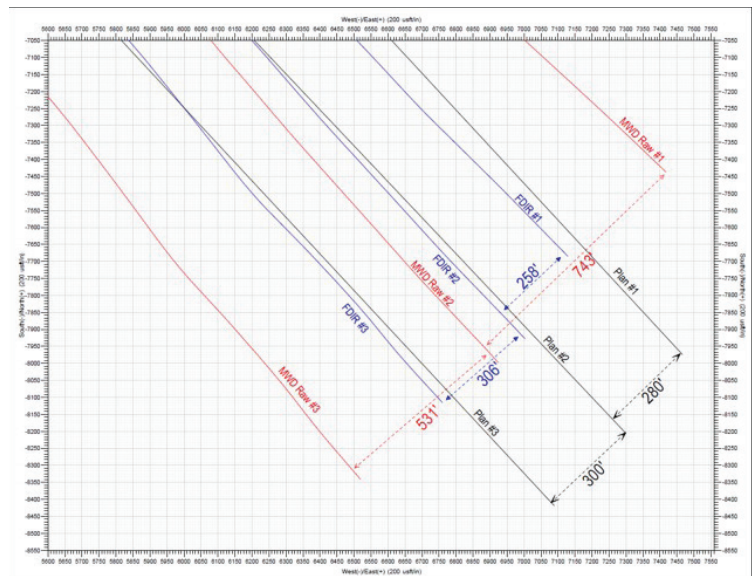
West(-)/East(+) (200 usft/in)

5600 5650 5700 5750 5800 5850 5900 5950 6000 6050 6100 6150 6200 6250 6300 6350 6400 6450 6500 6550 6600 6650 6700 6750 6800 6850 6900 6950 7000 7050 7100 7150 7200 7250 7300 7350 7400 7450 7500 7550

-7050 -7100 -7150 -7200 -7250 -7300 -7350 -7400 -7450 -7500 -7550 -7600 -7650 -7700 -7750 -7800 -7850 -7900 -7950 -8000 -8050 -8100 -8150 -8200 -8250 -8300 -8350 -8400 -8450 -8500 -8550

South(-)/North(+) (200 usft/in)

MWD Raw #1

FDIR #1

Plan #1

743'

258'

FDIR #2

MWD Raw #2

Plan #2

280'

306'

FDIR #3

MWD Raw #3

531'

Plan #3

300'

5600 5650 5700 5750 5800 5850 5900 5950 6000 6050 6100 6150 6200 6250 6300 6350 6400 6450 6500 6550 6600 6650 6700 6750 6800 6850 6900 6950 7000 7050 7100 7150 7200 7250 7300 7350 7400 7450 7500 7550

West(-)/East(+) (200 usft/in)